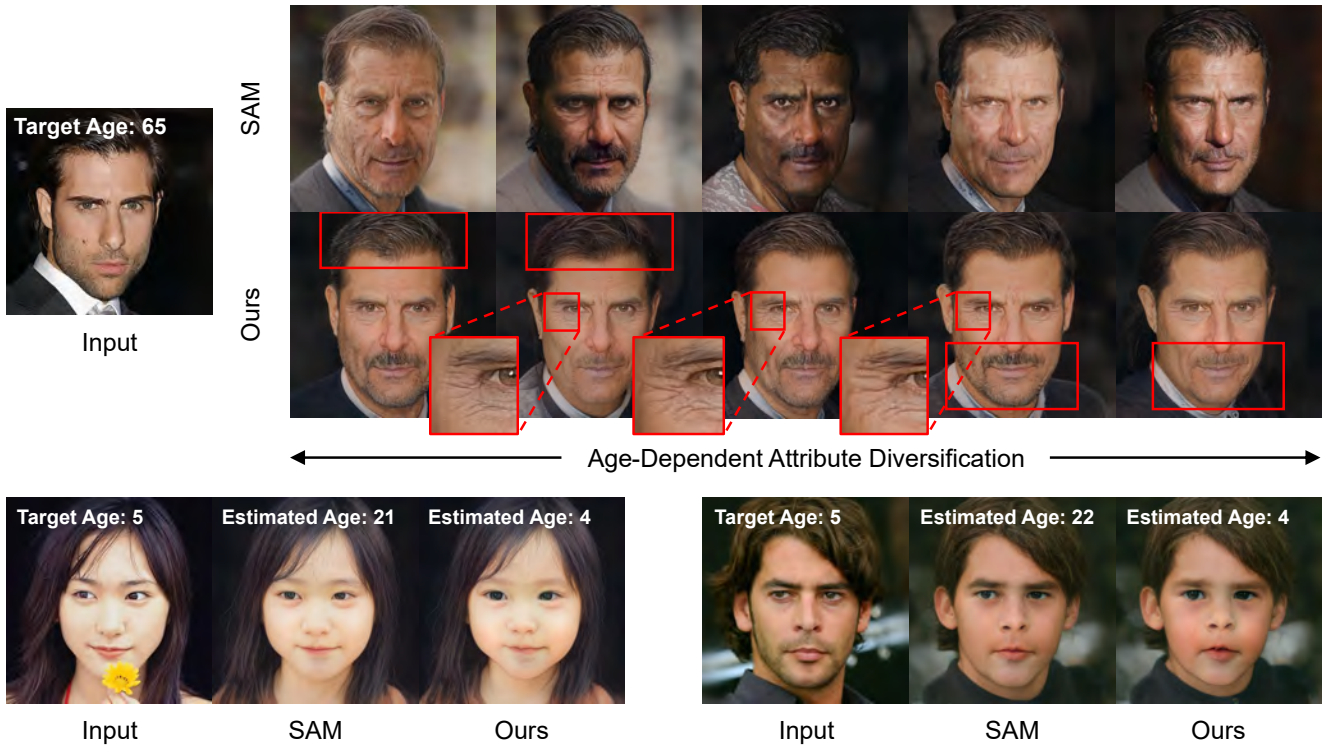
Target Age: 65

Input

SAM

Ours

Age-Dependent Attribute Diversification

Target Age: 5

Estimated Age: 21

Estimated Age: 4

Input

SAM

Ours

Target Age: 5

Estimated Age: 22

Estimated Age: 4

Input

SAM

Ours